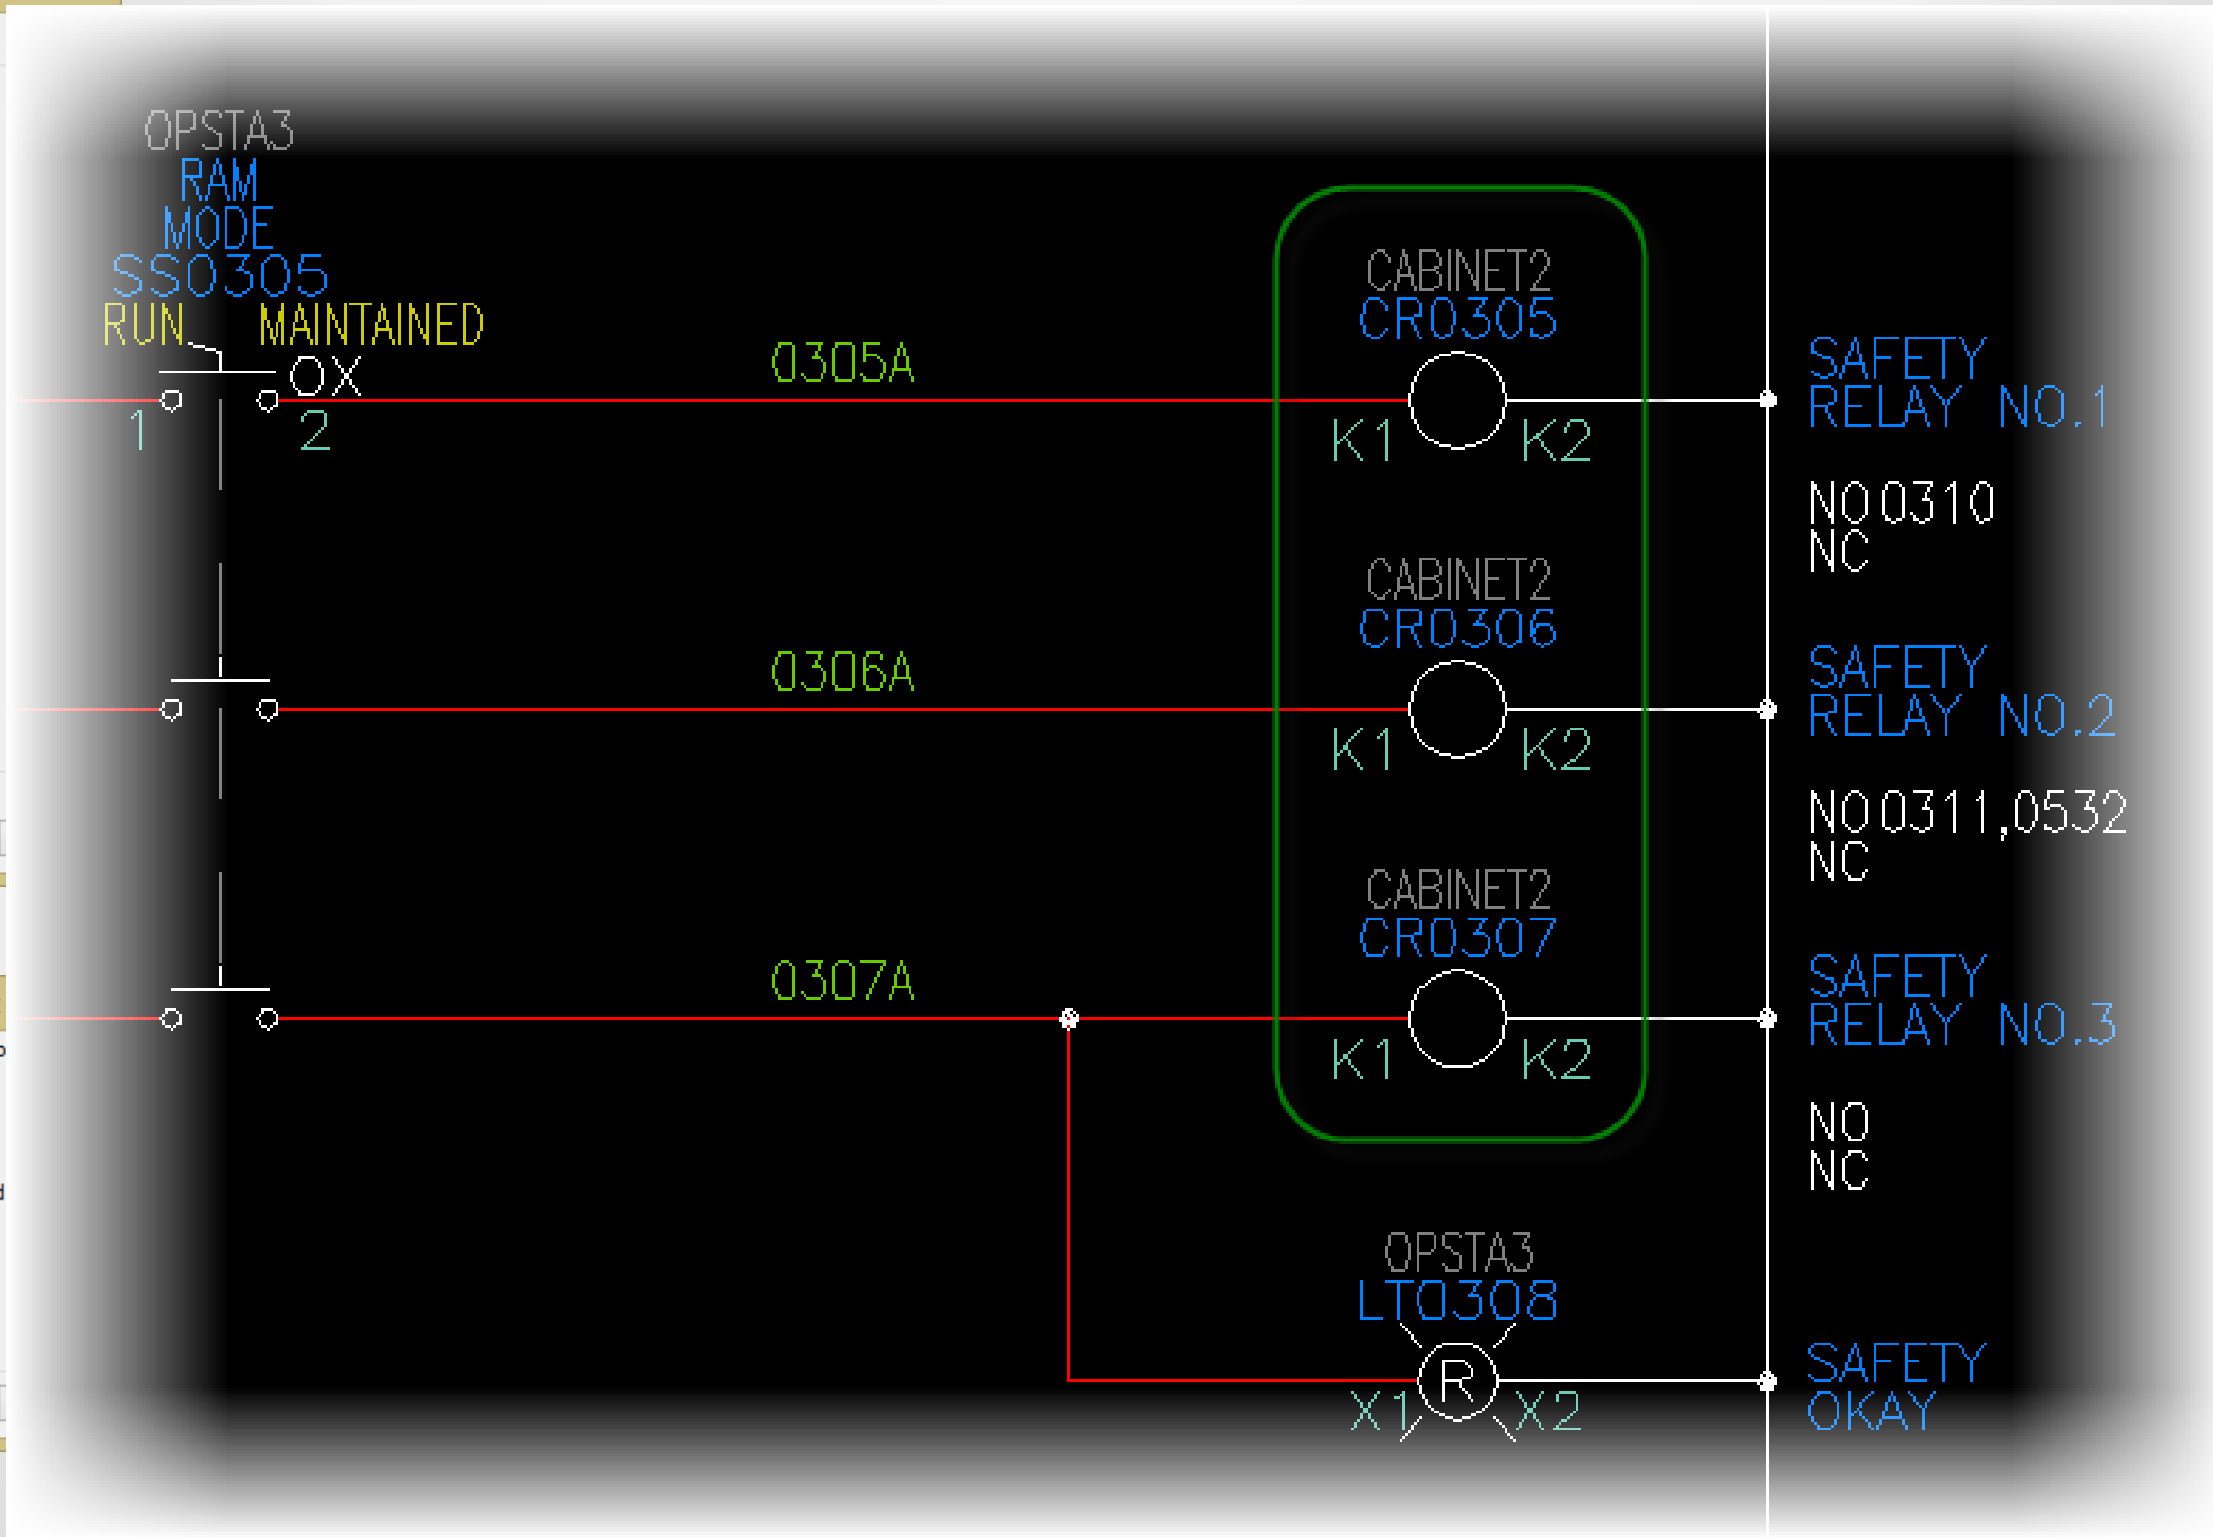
OPSTA3
RAM
MODE
SS0305
RUN MAINTAINED
OX
1
2
0305A
CABINET2
CR0305
K1
K2
SAFETY
RELAY NO.1
NO 0310
NC
0306A
CABINET2
CR0306
K1
K2
SAFETY
RELAY NO.2
NO 0311,0532
NC
0307A
CABINET2
CR0307
K1
K2
SAFETY
RELAY NO.3
NO
NC
OPSTA3
LT0308
R
X1
X2
SAFETY
OKAY